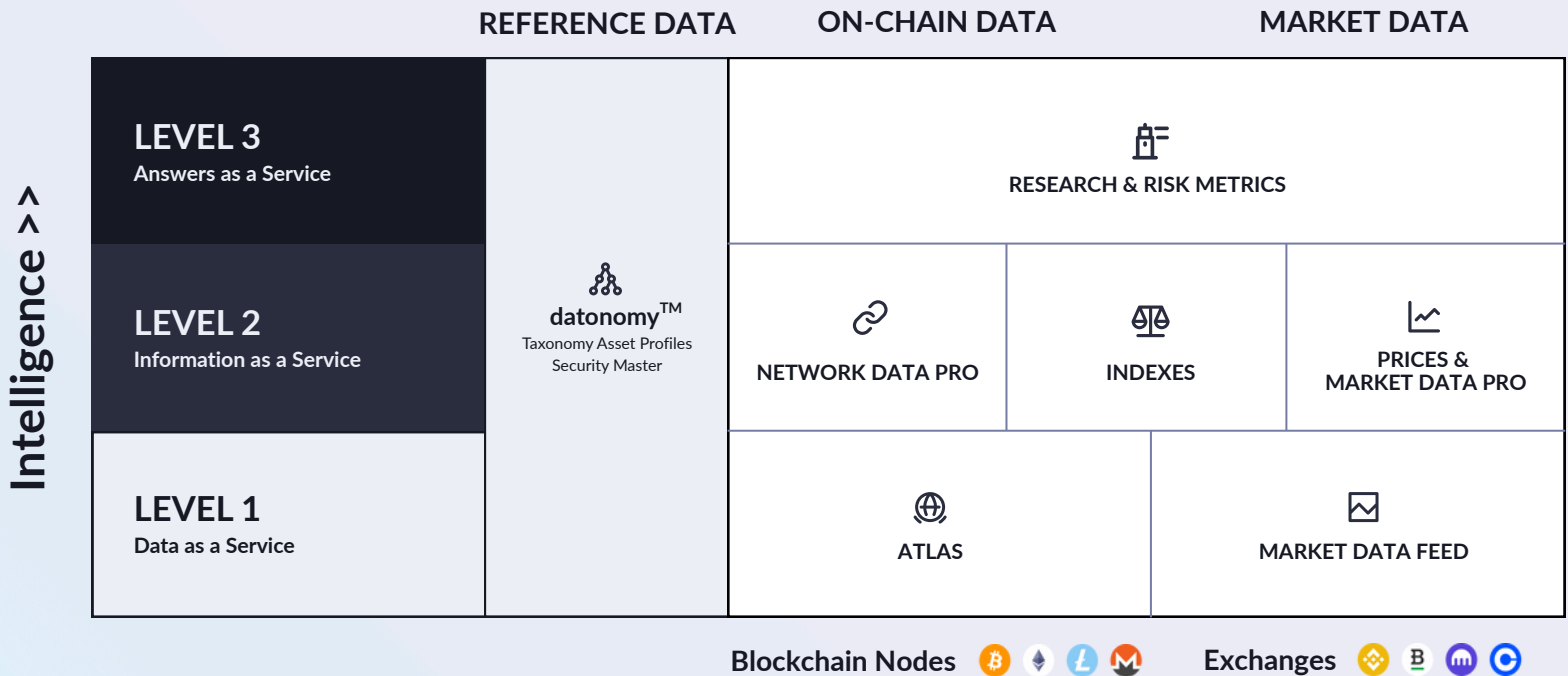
REFERENCE DATA ON-CHAIN DATA MARKET DATA

Intelligence >>

LEVEL 3
Answers as a Service

LEVEL 2
Information as a Service

LEVEL 1
Data as a Service

datonomy™
Taxonomy Asset Profiles
Security Master

RESEARCH & RISK METRICS

NETWORK DATA PRO

INDEXES

PRICES & MARKET DATA PRO

ATLAS

MARKET DATA FEED

Blockchain Nodes

Exchanges